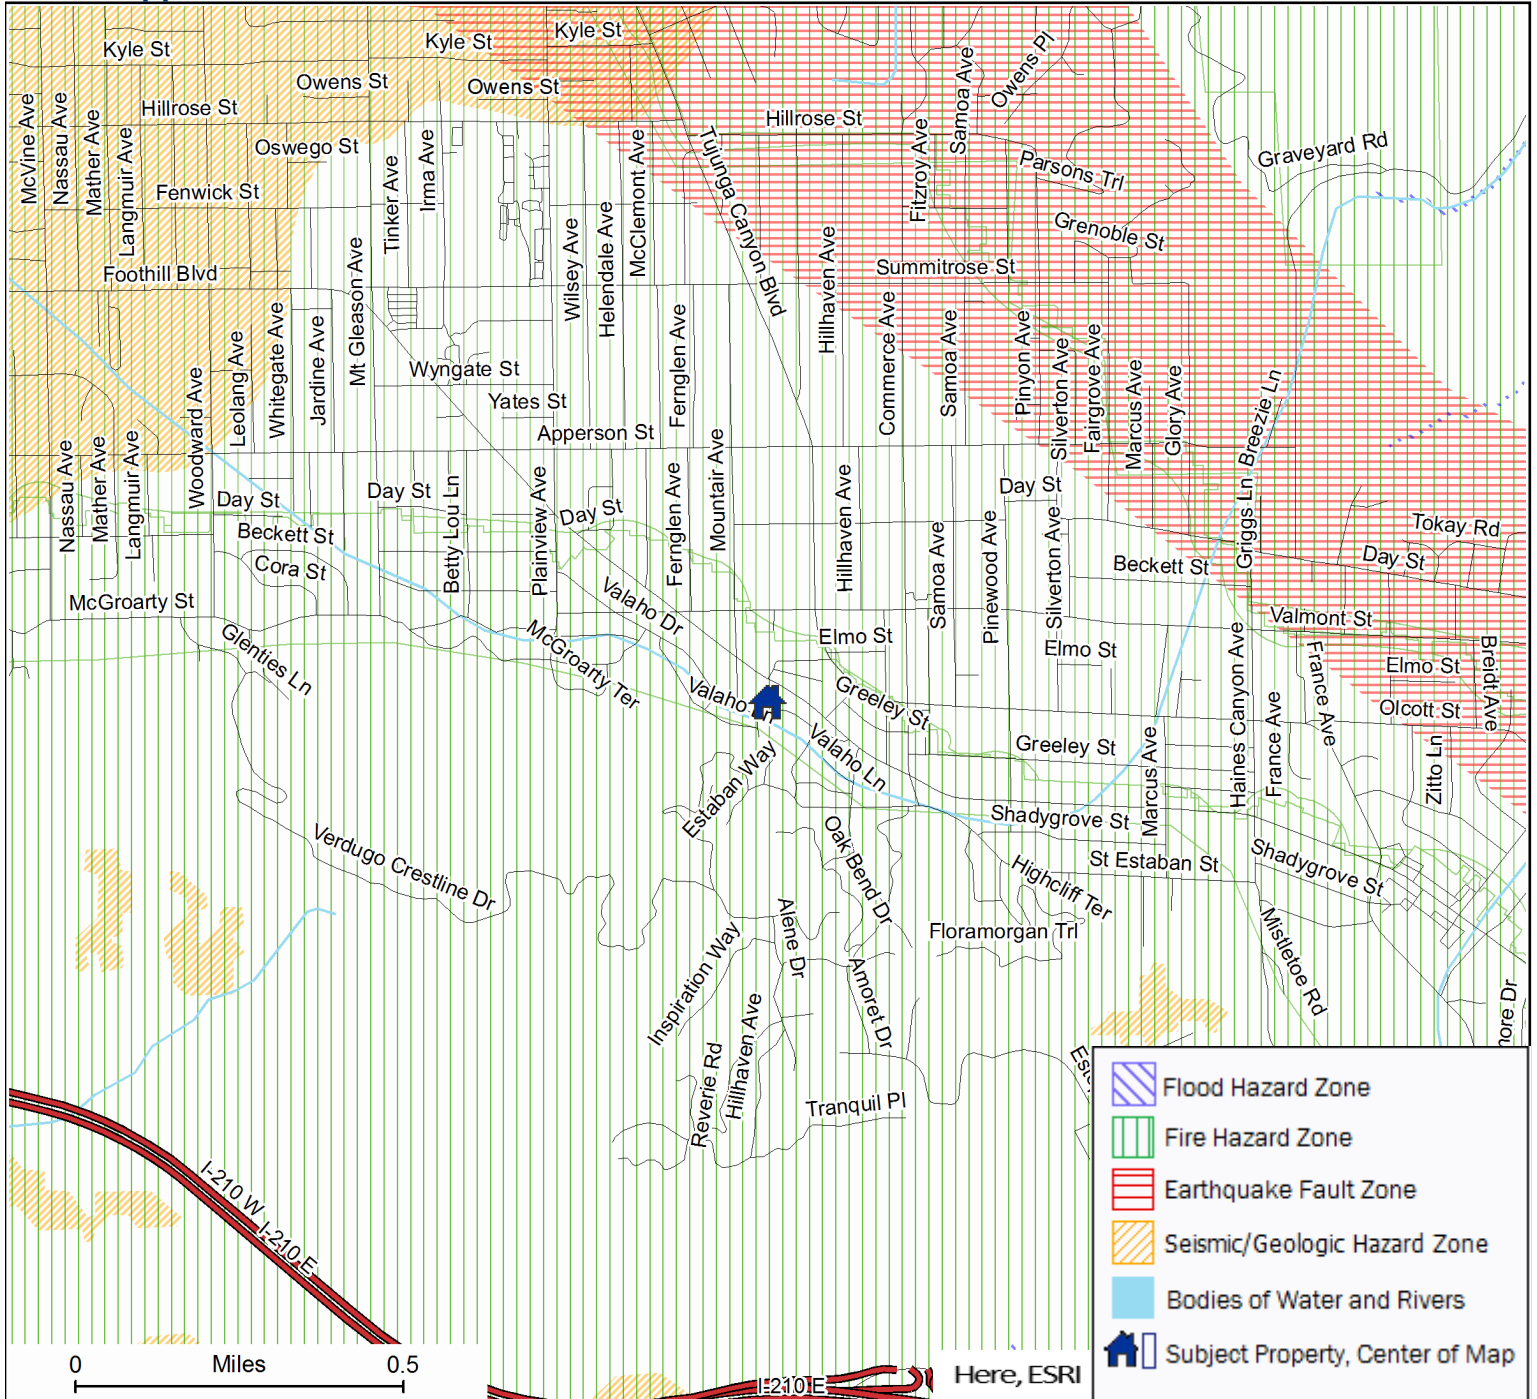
Kyle St
Kyle St
Kyle St
Owens St
Owens St
Hillrose St
Hillrose St
Oswego St
Fenwick St
Foothill Blvd
McVine Ave
Nassau Ave
Mather Ave
Langmuir Ave
Tinker Ave
Irma Ave
Mt Gleason Ave
Wyngate St
Yates St
Apperson St
Wilsey Ave
Helendale Ave
McClemont Ave
Fernglen Ave
Tujunga Canyon Blvd
Hillhaven Ave
Fitzroy Ave
Samoa Ave
Owens Pl
Parsons Trl
Grenoble St
Graveyard Rd
Summitrose St
Commerce Ave
Samoa Ave
Pinyon Ave
Silverton Ave
Fairgrove Ave
Marcus Ave
Glory Ave
Breezie Ln
Griggs Ln
Woodward Ave
Leolang Ave
Whitegate Ave
Jardine Ave
Nassau Ave
Mather Ave
Langmuir Ave
Day St
Day St
Beckett St
Cora St
Betty Lou Ln
Plainview Ave
Day St
Fernglen Ave
Mountair Ave
Hillhaven Ave
Samoa Ave
Pinewood Ave
Silverton Ave
Day St
Beckett St
Tokay Rd
Day St
Valmont St
McGroarty St
Glenties Ln
Valaho Dr
McGroarty Ter
Valaho Ln
Elmo St
Elmo St
Greeley St
Greeley St
Valaho Ln
Estaban Way
Marcus Ave
Haines Canyon Ave
France Ave
France Ave
Elmo St
Olcott St
Breidt Ave
Zitto Ln
Shadygrove St
St Estaban St
Shadygrove St
Highcliff Ter
Oak Bend Dr
Verdugo Crestline Dr
Floramorgan Trl
Mistletoe Rd
Inspiration Way
Alene Dr
Amoret Dr
Hillhaven Ave
Reverie Rd
Tranquil Pl
Esc
ore Dr
I-210 W
I-210 E
I-210 E
0
Miles
0.5
Here, ESRI
Flood Hazard Zone
Fire Hazard Zone
Earthquake Fault Zone
Seismic/Geologic Hazard Zone
Bodies of Water and Rivers
Subject Property, Center of Map